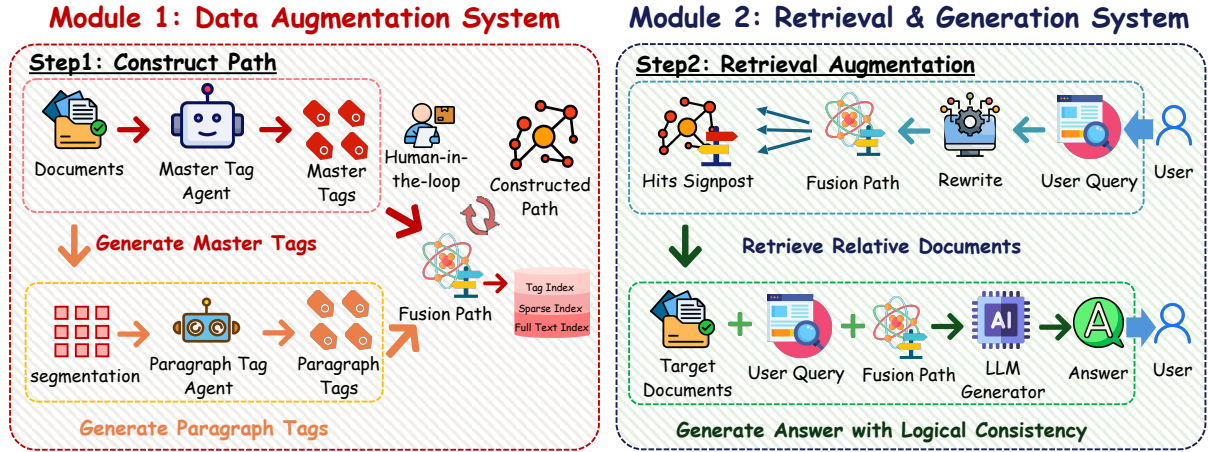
Module 1: Data Augmentation System

Step1: Construct Path

Documents

Master Tag Agent

Master Tags

Human-in-the-loop

Constructed Path

Generate Master Tags

Fusion Path

Tag Index
Sparse Index
Full Text Index

segmentation

Paragraph Tag Agent

Paragraph Tags

Generate Paragraph Tags

Module 2: Retrieval & Generation System

Step2: Retrieval Augmentation

Hits Signpost

Fusion Path

Rewrite

User Query

User

Retrieve Relative Documents

Target Documents

User Query

Fusion Path

AI

LLM Generator

Answer

User

Generate Answer with Logical Consistency